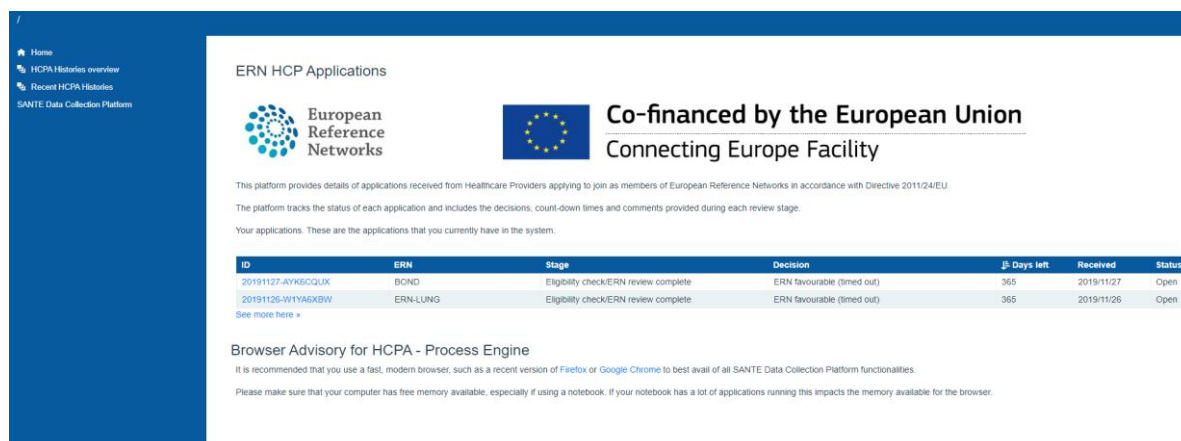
/

Home
HCPA Histories overview
Recent HCPA Histories
SANTE Data Collection Platform

ERN HCP Applications

European Reference Networks

Co-financed by the European Union
Connecting Europe Facility

This platform provides details of applications received from Healthcare Providers applying to join as members of European Reference Networks in accordance with Directive 2011/24/EU.

The platform tracks the status of each application and includes the decisions, count-down times and comments provided during each review stage.

Your applications. These are the applications that you currently have in the system.

| ID | ERN | Stage | Decision | Days left | Received | Status |
|---|---|---|---|---|---|---|
| 20191127-AYK6CQUX | BOND | Eligibility check/ERN review complete | ERN favourable (timed out) | 365 | 2019/11/27 | Open |
| 20191126-W1YA6XBW | ERN-LUNG | Eligibility check/ERN review complete | ERN favourable (timed out) | 365 | 2019/11/26 | Open |

See more here »

Browser Advisory for HCPA - Process Engine

It is recommended that you use a fast, modern browser, such as a recent version of Firefox or Google Chrome to best avail of all SANTE Data Collection Platform functionalities.

Please make sure that your computer has free memory available, especially if using a notebook. If your notebook has a lot of applications running this impacts the memory available for the browser.